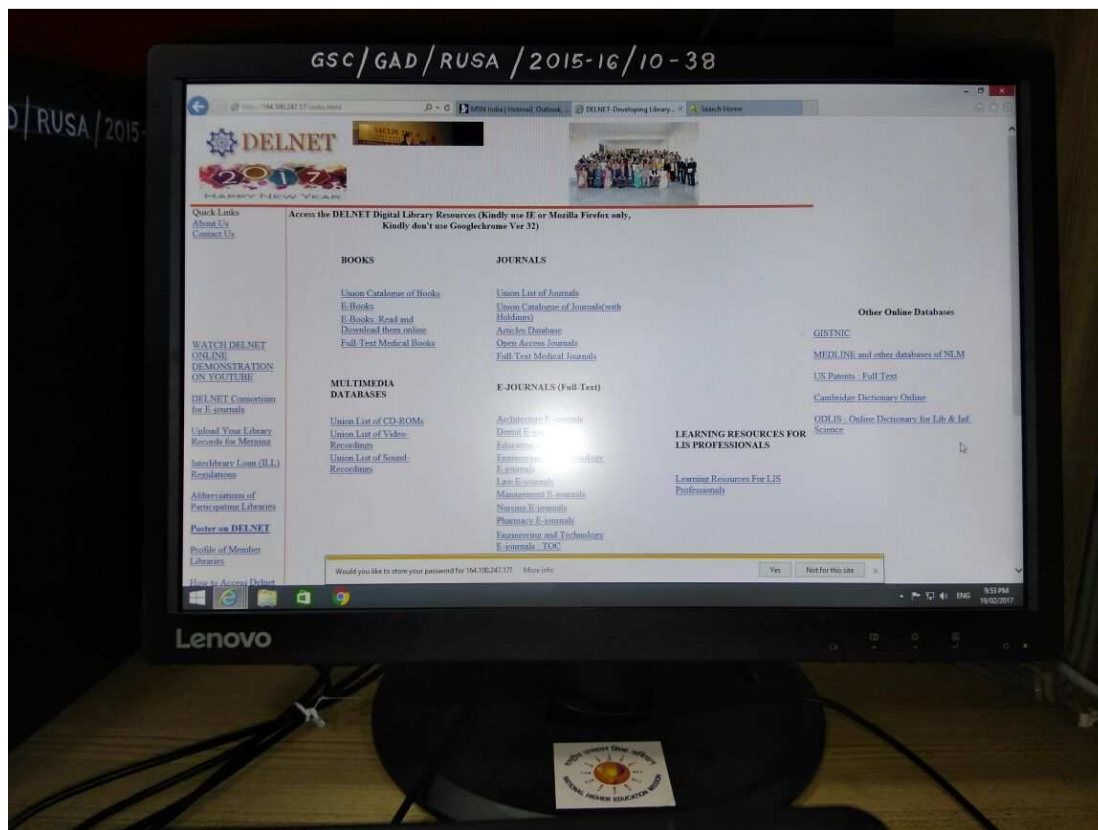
GSC/GAD/RUSA/2015-16/10-38

D/RUSA/2015-

http://164.100.247.17/index.html

MSN India | Hotmail, Outlook, ...

DELNET-Developing Library ...

Search Home

DELNET

2017

HAPPY NEW YEAR

Quick Links
About Us
Contact Us

Access the DELNET Digital Library Resources (Kindly use IE or Mozilla Firefox only, Kindly don't use Googlechrome Ver 32)

BOOKS

Union Catalogue of Books
E-Books
E-Books: Read and Download them online
Full-Text Medical Books

JOURNALS

Union List of Journals
Union Catalogue of Journals(with Holdings)
Articles Database
Open Access Journals
Full-Text Medical Journals

Other Online Databases

GISTNIC
MEDLINE and other databases of NLM
US Patents : Full Text
Cambridge Dictionary Online
ODLIS : Online Dictionary for Lib & Inf. Science

WATCH DELNET ONLINE DEMONSTRATION ON YOUTUBE

DELNET Consortium for E-journals

Upload Your Library Records for Merging

Interlibrary Loan (ILL) Reminders

Abbreviations of Participating Libraries

Poster on DELNET

Profile of Member Libraries

How to Access Delnet

MULTIMEDIA DATABASES

Union List of CD-ROMs
Union List of Video-Recordings
Union List of Sound-Recordings

E-JOURNALS (Full-Text)

Architecture E-journals
Dental E-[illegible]
Education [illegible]
Environme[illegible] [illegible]nology E-journals
Law E-journals
Management E-journals
Nursing E-journals
Pharmacy E-journals
Engineering and Technology E-journals : TOC

LEARNING RESOURCES FOR LIS PROFESSIONALS

Learning Resources For LIS Professionals

Would you like to store your password for 164.100.247.17? More info

Yes

Not for this site

ENG 9:53 PM 18/02/2017

Lenovo

NATIONAL HIGHER EDUCATION MISSION